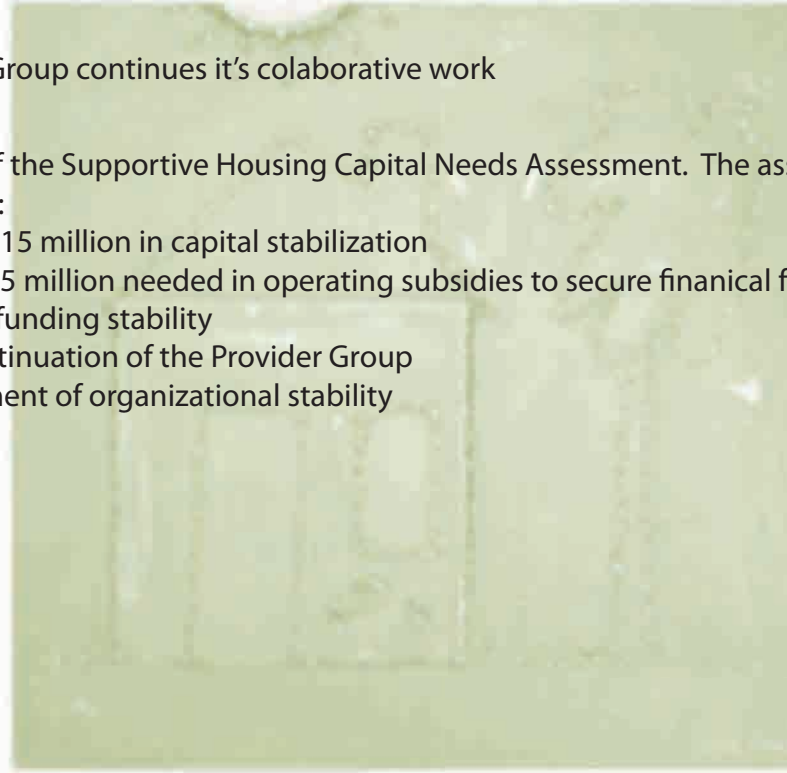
Group continues it's colaborative work

f the Supportive Housing Capital Needs Assessment. The ass
:
15 million in capital stabilization
5 million needed in operating subsidies to secure finanical f
funding stability
tinuation of the Provider Group
nent of organizational stability